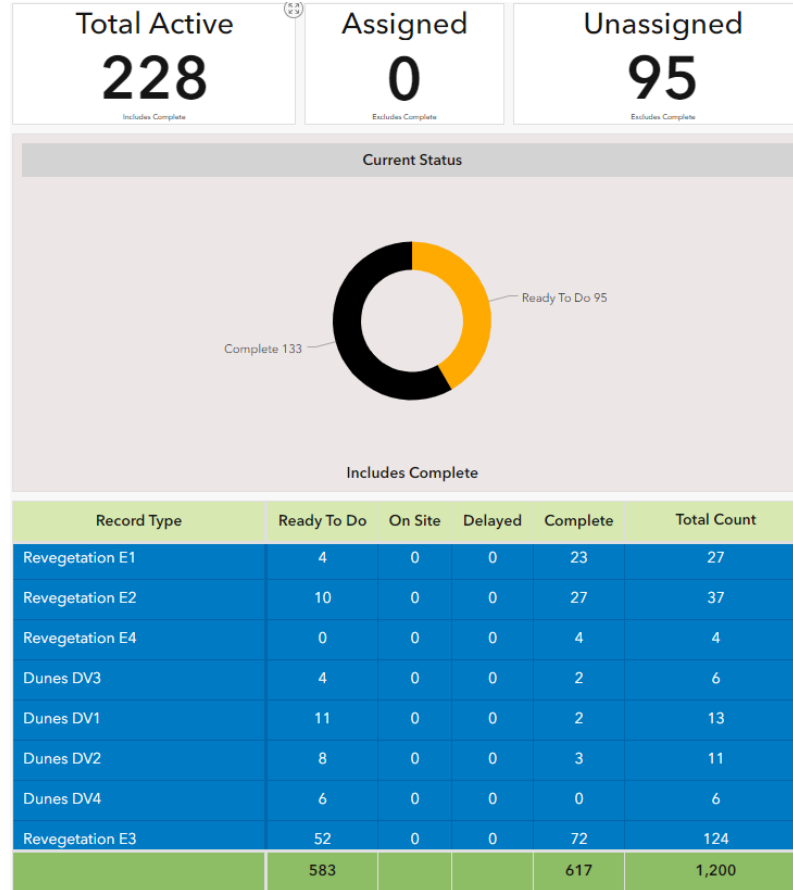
Total Active
228
Includes Complete

Assigned
0
Excludes Complete

Unassigned
95
Excludes Complete

Current Status

Ready To Do 95
Complete 133

Includes Complete

| Record Type | Ready To Do | On Site | Delayed | Complete | Total Count |
|---|---|---|---|---|---|
| Revegetation E1 | 4 | 0 | 0 | 23 | 27 |
| Revegetation E2 | 10 | 0 | 0 | 27 | 37 |
| Revegetation E4 | 0 | 0 | 0 | 4 | 4 |
| Dunes DV3 | 4 | 0 | 0 | 2 | 6 |
| Dunes DV1 | 11 | 0 | 0 | 2 | 13 |
| Dunes DV2 | 8 | 0 | 0 | 3 | 11 |
| Dunes DV4 | 6 | 0 | 0 | 0 | 6 |
| Revegetation E3 | 52 | 0 | 0 | 72 | 124 |
| | 583 | | | 617 | 1,200 |